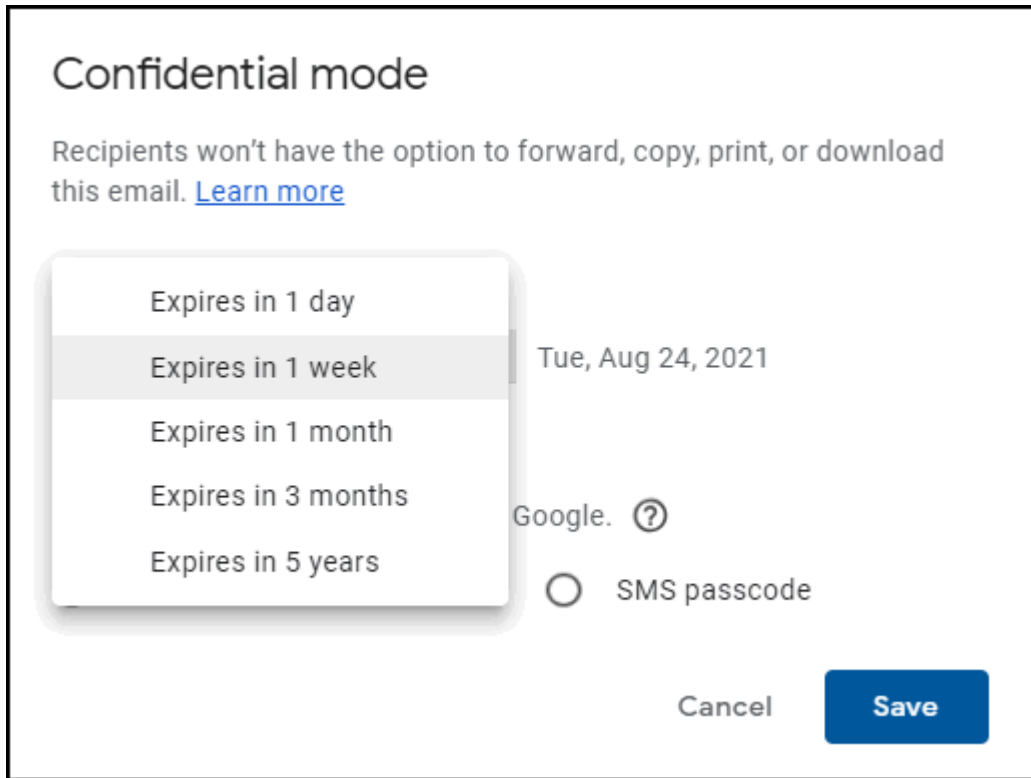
Confidential mode

Recipients won't have the option to forward, copy, print, or download this email. Learn more

Expires in 1 day
Expires in 1 week
Expires in 1 month
Expires in 3 months
Expires in 5 years

Tue, Aug 24, 2021

Google. ?

SMS passcode

Cancel

Save